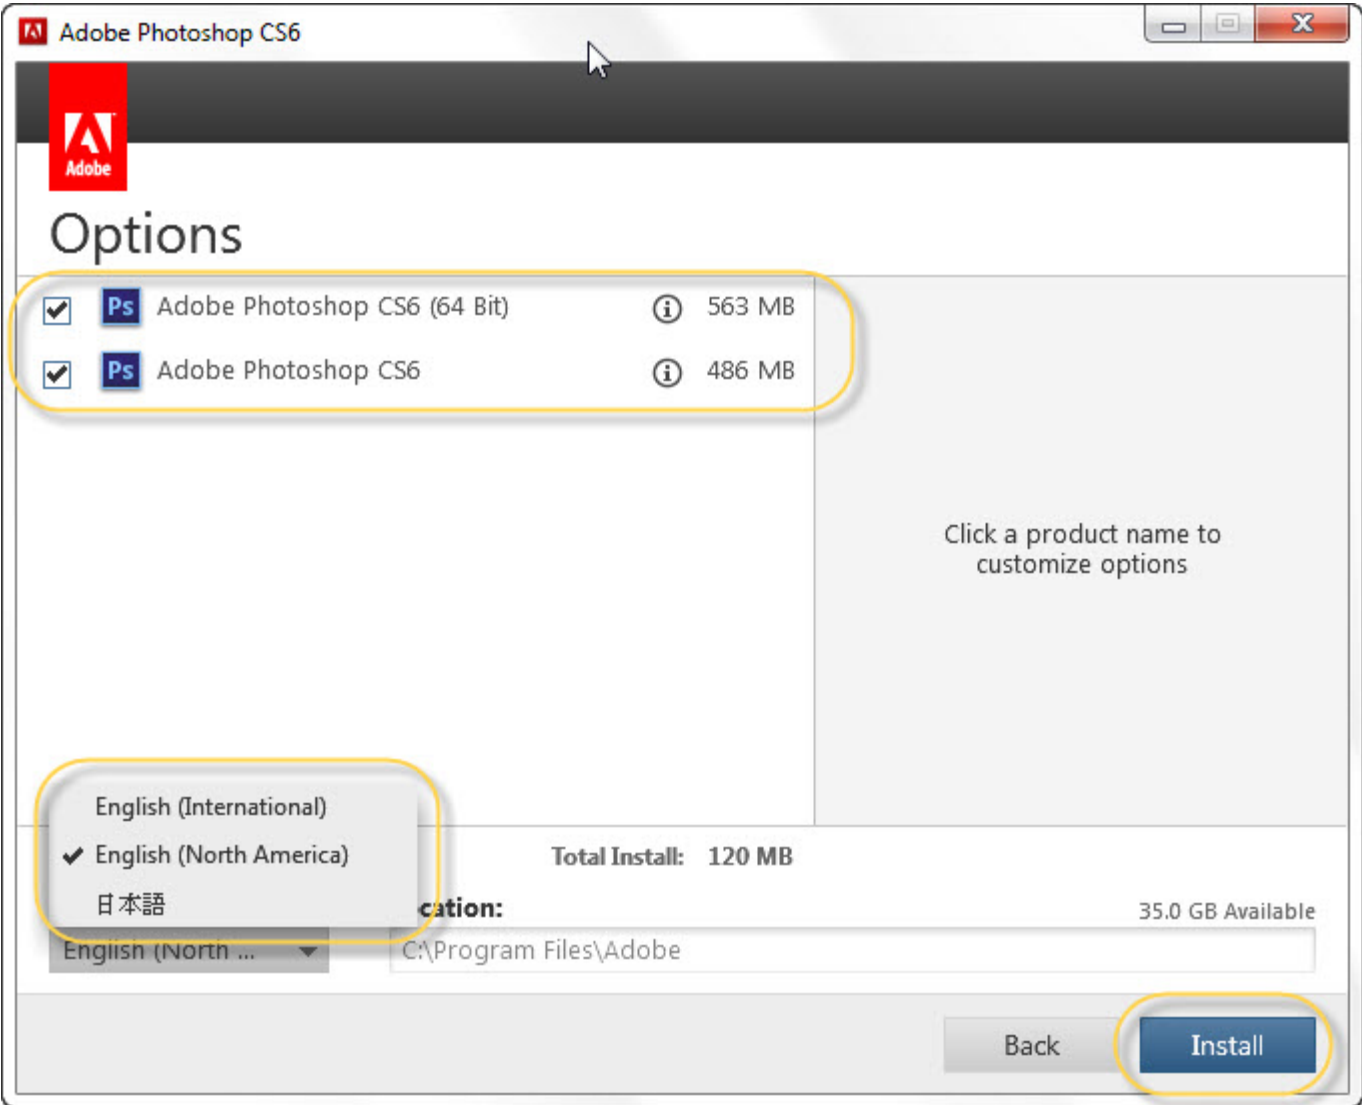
Adobe Photoshop CS6

Adobe

Options

Ps Adobe Photoshop CS6 (64 Bit) 563 MB

Ps Adobe Photoshop CS6 486 MB

Click a product name to customize options

English (International)

English (North America)

日本語

Total Install: 120 MB

cation:

35.0 GB Available

English (North ...

C:\Program Files\Adobe

Back

Install